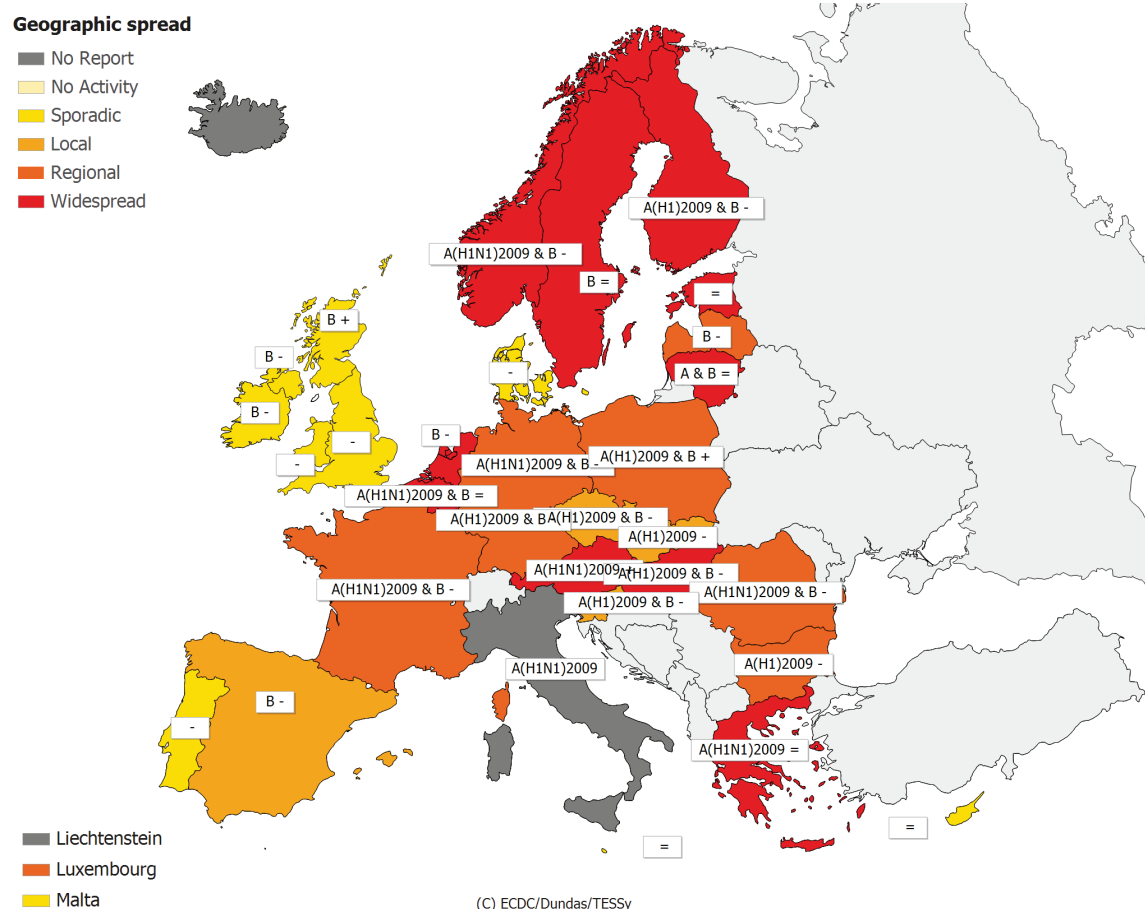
Geographic spread

No Report
No Activity
Sporadic
Local
Regional
Widespread

A(H1)2009 & B -
A(H1N1)2009 & B -
B =
=
B +
B -
B -
B -
-
-
A & B =
-
B -
A(H1N1)2009 & B -
A(H1)2009 & B +
A(H1N1)2009 & B =
A(H1)2009 & B
A(H1)2009 & B -
A(H1)2009 -
A(H1N1)2009 & B -
A(H1N1)2009
A(H1)2009 & B -
A(H1)2009 & B -
A(H1N1)2009 & B -
A(H1N1)2009
A(H1)2009 -
B -
-
A(H1N1)2009 =
=
=

Liechtenstein
Luxembourg
Malta

(C) ECDC/Dundas/TESSy